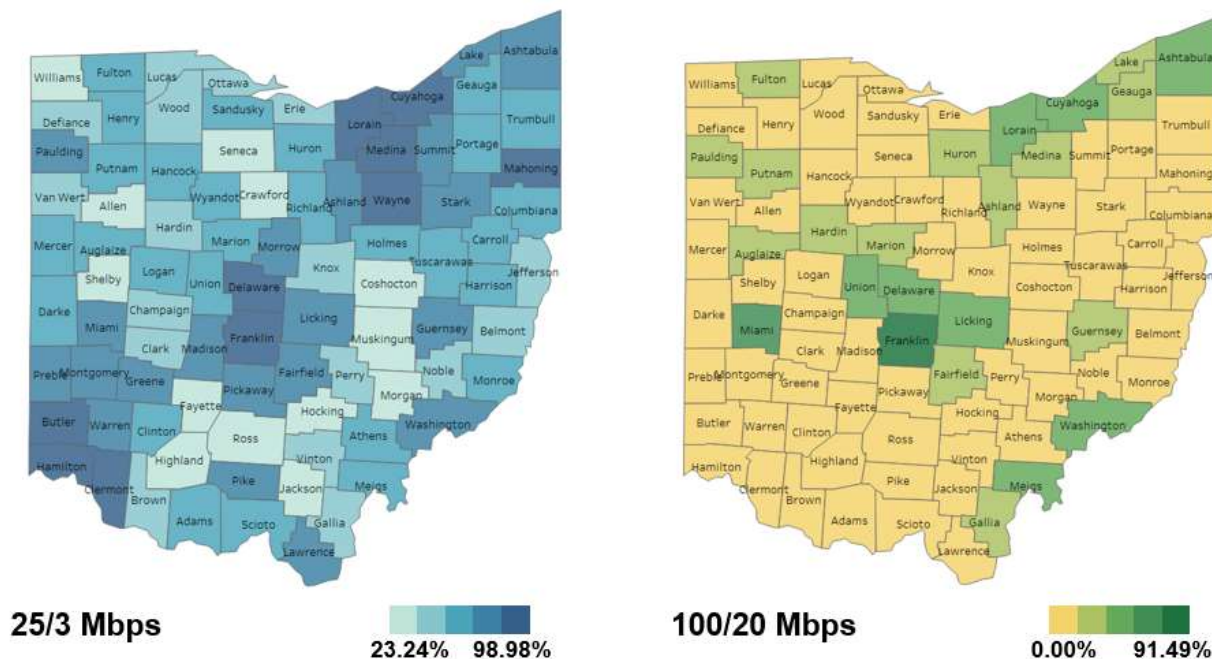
Williams Fulton Lucas Ottawa Lake Ashtabula Geauga Cuyahoga Defiance Henry Wood Sandusky Erie Trumbull Lorain Paulding Seneca Huron Medina Summit Portage Mahoning Putnam Hancock Van Wert Wyandot Crawford Richland Ashland Wayne Stark Columbiana Allen Hardin Mercer Auglaize Marion Morrow Holmes Carroll Logan Union Knox Tuscarawas Jefferson Shelby Delaware Coshocton Harrison Darke Champaign Licking Miami Muskingum Guernsey Belmont Franklin Clark Madison Preble Montgomery Greene Fairfield Perry Noble Monroe Pickaway Fayette Morgan Hocking Butler Warren Clinton Ross Washington Athens Highland Vinton Hamilton Clermont Pike Jackson Meigs Brown Adams Scioto Gallia Lawrence

25/3 Mbps

23.24% 98.98%

Williams Fulton Lucas Ottawa Lake Ashtabula Geauga Cuyahoga Defiance Henry Wood Sandusky Erie Trumbull Lorain Paulding Seneca Huron Medina Summit Portage Mahoning Putnam Hancock Van Wert Wyandot Crawford Richland Ashland Wayne Stark Columbiana Allen Hardin Mercer Auglaize Marion Morrow Holmes Carroll Logan Union Knox Tuscarawas Jefferson Shelby Delaware Coshocton Harrison Darke Champaign Licking Miami Muskingum Guernsey Belmont Franklin Clark Madison Preble Montgomery Greene Fairfield Perry Noble Monroe Pickaway Fayette Morgan Hocking Butler Warren Clinton Ross Washington Athens Highland Vinton Hamilton Clermont Pike Jackson Meigs Brown Adams Scioto Gallia Lawrence

100/20 Mbps

0.00% 91.49%